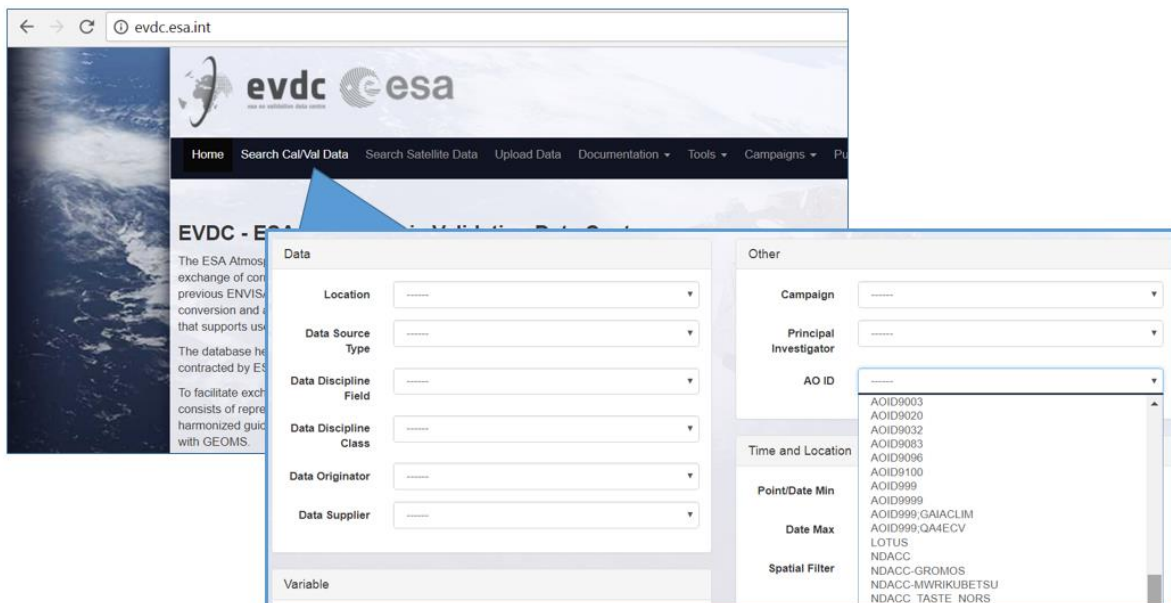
evdc.esa.int

evdc esa
esa eo validation data centre

Home Search Cal/Val Data Search Satellite Data Upload Data Documentation ▾ Tools ▾ Campaigns ▾ Pu

EVDC - ES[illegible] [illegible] Validation Data Cent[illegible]

The ESA Atmosp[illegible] exchange of cor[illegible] previous ENVIS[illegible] conversion and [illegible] that supports us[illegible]

The database he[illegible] contracted by E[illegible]

To facilitate exch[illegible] consists of repre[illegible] harmonized guid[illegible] with GEOMS.

Data

Location -------

Data Source Type -------

Data Discipline Field -------

Data Discipline Class -------

Data Originator -------

Data Supplier -------

Variable

Other

Campaign -------

Principal Investigator -------

AO ID -------

AOID9003
AOID9020
AOID9032
AOID9083
AOID9096
AOID9100
AOID999
AOID9999
AOID999;GAIACLIM
AOID999;QA4ECV
LOTUS
NDACC
NDACC-GROMOS
NDACC-MWRIKUBETSU
NDACC TASTE NORS

Time and Location

Point/Date Min

Date Max

Spatial Filter